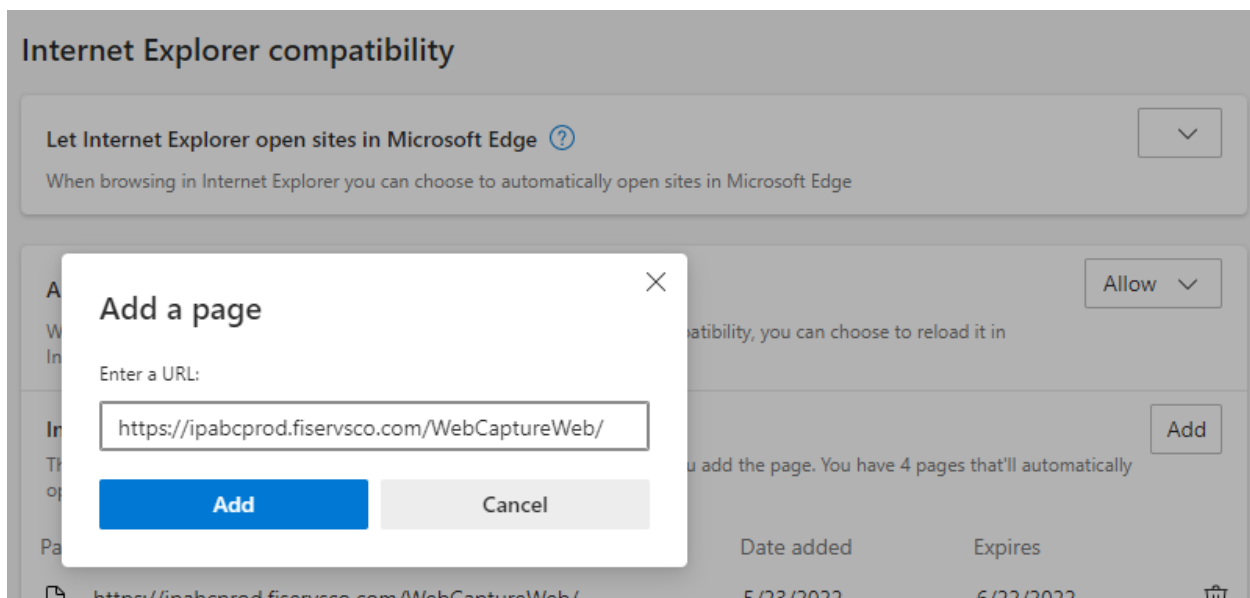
Internet Explorer compatibility

Let Internet Explorer open sites in Microsoft Edge

When browsing in Internet Explorer you can choose to automatically open sites in Microsoft Edge

A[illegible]

W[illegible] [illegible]atibility, you can choose to reload it in

In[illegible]

Allow

In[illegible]

Th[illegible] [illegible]u add the page. You have 4 pages that'll automatically

op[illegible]

Add

Pa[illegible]

Date added

Expires

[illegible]

Add a page

Enter a URL:

https://ipabcprod.fiservsco.com/WebCaptureWeb/

Add

Cancel